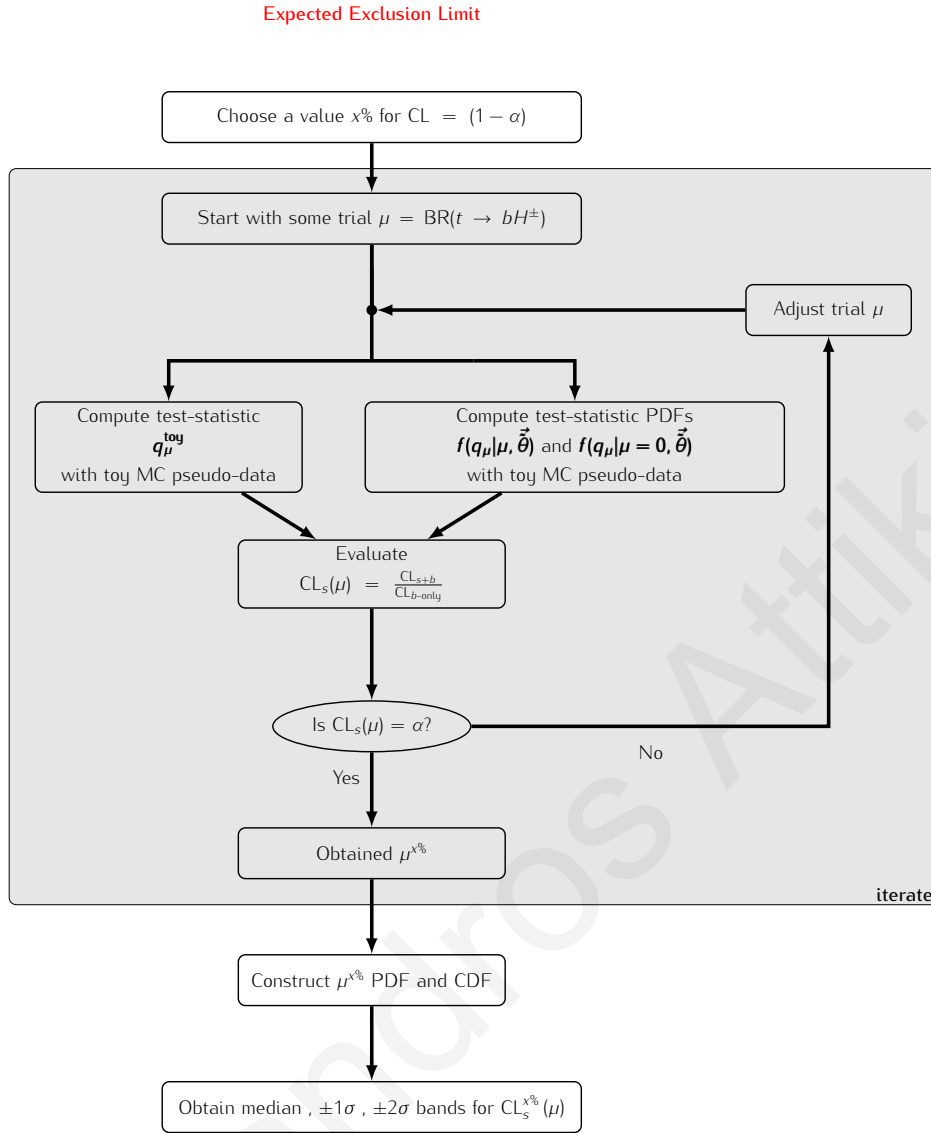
Expected Exclusion Limit

Choose a value $x$% for CL $= (1-\alpha)$

Start with some trial $\mu = \mathrm{BR}(t \rightarrow bH^{\pm})$

Adjust trial $\mu$

Compute test-statistic $q_{\mu}^{\mathrm{toy}}$ with toy MC pseudo-data

Compute test-statistic PDFs $f(q_{\mu}|\mu, \vec{\tilde{\theta}})$ and $f(q_{\mu}|\mu=0, \vec{\tilde{\theta}})$ with toy MC pseudo-data

Evaluate $\mathrm{CL}_s(\mu) = \frac{\mathrm{CL}_{s+b}}{\mathrm{CL}_{b\text{-only}}}$

Is $\mathrm{CL}_s(\mu) = \alpha$?

No

Yes

Obtained $\mu^{x\%}$

iterate

Construct $\mu^{x\%}$ PDF and CDF

Obtain median , $\pm1\sigma$ , $\pm2\sigma$ bands for $\mathrm{CL}_s^{x\%}(\mu)$

ndros Attik